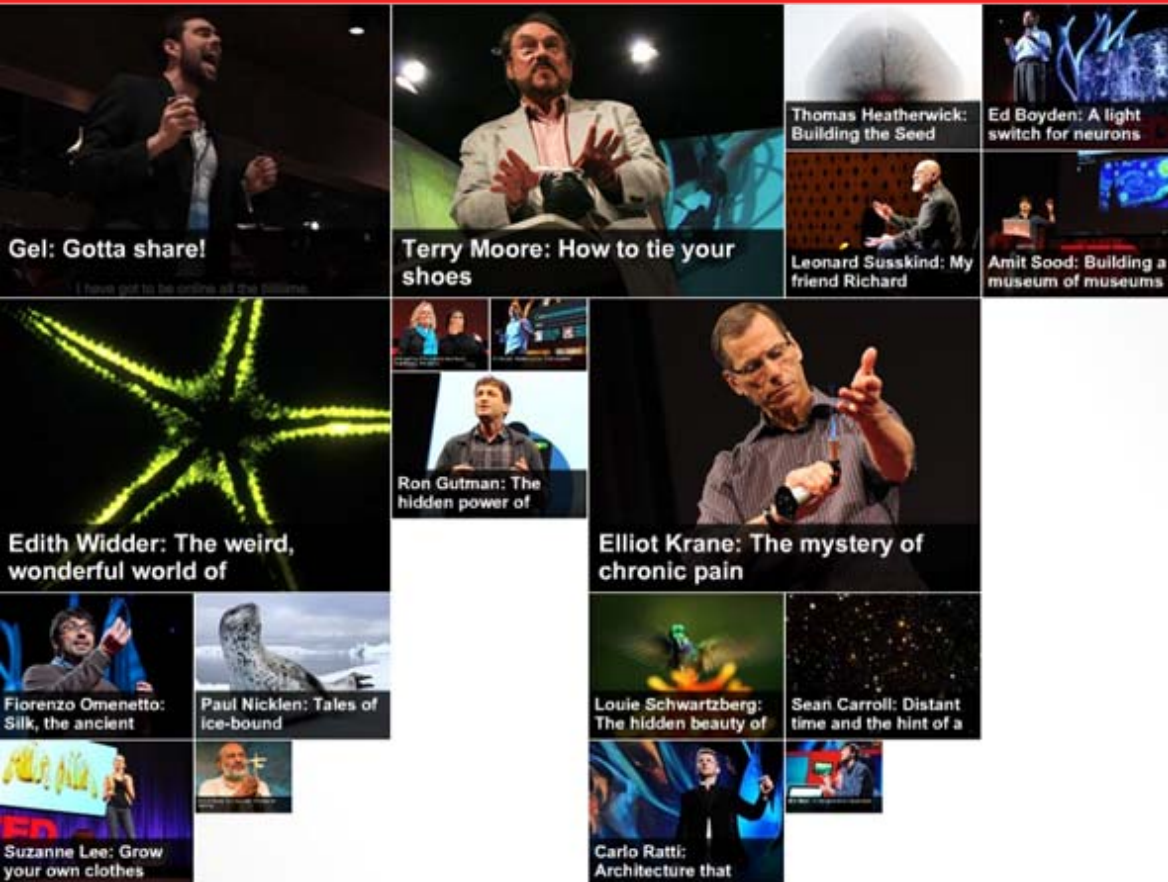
Gel: Gotta share!

I have got to be online all the time

Terry Moore: How to tie your shoes

Thomas Heatherwick: Building the Seed

Ed Boyden: A light switch for neurons

Leonard Susskind: My friend Richard

Amit Sood: Building a museum of museums

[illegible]

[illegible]

Ron Gutman: The hidden power of

Edith Widder: The weird, wonderful world of

Elliot Krane: The mystery of chronic pain

Fiorenzo Omenetto: Silk, the ancient

Paul Nicklen: Tales of ice-bound

Louie Schwartzberg: The hidden beauty of

Sean Carroll: Distant time and the hint of a

Suzanne Lee: Grow your own clothes

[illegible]

Carlo Ratti: Architecture that

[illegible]